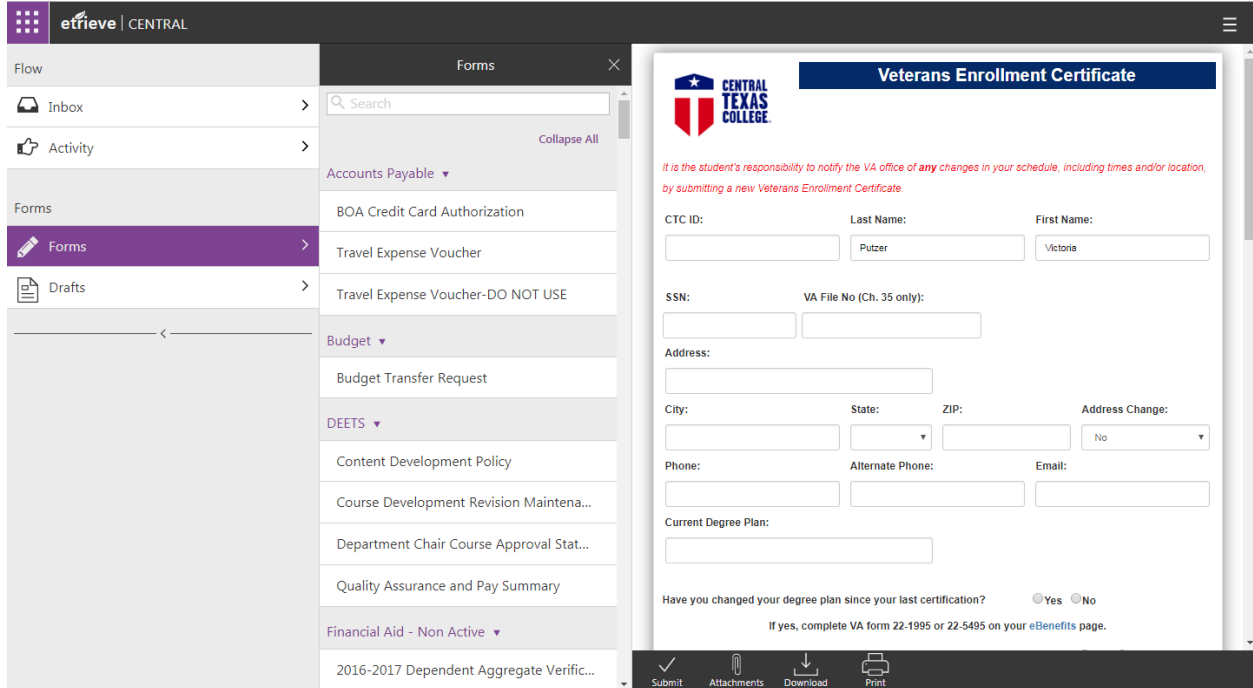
etrieve | CENTRAL

Flow

Inbox

Activity

Forms

Forms

Drafts

Forms

Search

Collapse All

Accounts Payable ▾

BOA Credit Card Authorization

Travel Expense Voucher

Travel Expense Voucher-DO NOT USE

Budget ▾

Budget Transfer Request

DEETS ▾

Content Development Policy

Course Development Revision Maintena...

Department Chair Course Approval Stat...

Quality Assurance and Pay Summary

Financial Aid - Non Active ▾

2016-2017 Dependent Aggregate Verific...

CENTRAL TEXAS COLLEGE

Veterans Enrollment Certificate

It is the student's responsibility to notify the VA office of any changes in your schedule, including times and/or location, by submitting a new Veterans Enrollment Certificate.

CTC ID:

Last Name:

Putzer

First Name:

Victoria

SSN:

VA File No (Ch. 35 only):

Address:

City:

State:

ZIP:

Address Change:

No

Phone:

Alternate Phone:

Email:

Current Degree Plan:

Have you changed your degree plan since your last certification?

Yes No

If yes, complete VA form 22-1995 or 22-5495 on your eBenefits page.

Submit

Attachments

Download

Print